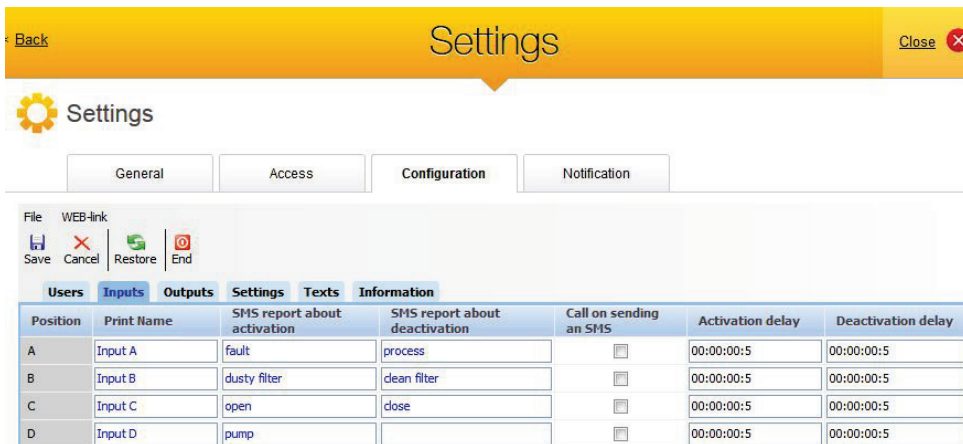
Back

Settings

Close

Settings

General | Access | Configuration | Notification

File WEB-link

Save Cancel Restore End

Users Inputs Outputs Settings Texts Information

| Position | Print Name | SMS report about activation | SMS report about deactivation | Call on sending an SMS | Activation delay | Deactivation delay |
|---|---|---|---|---|---|---|
| A | Input A | fault | process | | 00:00:00:5 | 00:00:00:5 |
| B | Input B | dusty filter | clean filter | | 00:00:00:5 | 00:00:00:5 |
| C | Input C | open | close | | 00:00:00:5 | 00:00:00:5 |
| D | Input D | pump | | | 00:00:00:5 | 00:00:00:5 |